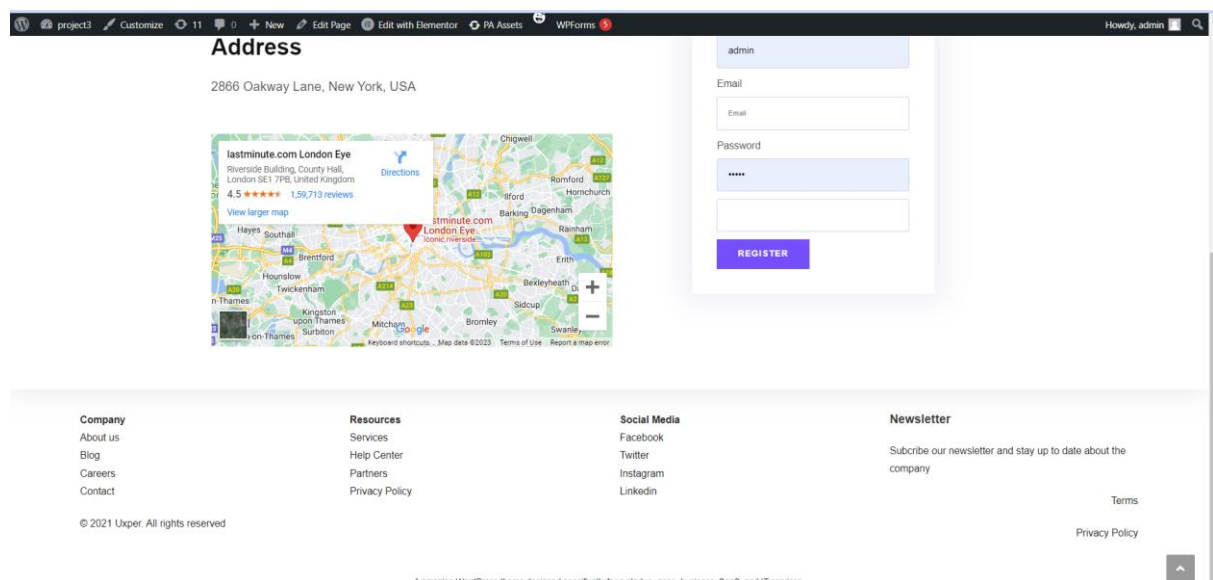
project3 Customize 11 0 + New Edit Page Edit with Elementor PA Assets WPForms 5 Howdy, admin

Address

2866 Oakway Lane, New York, USA

lastminute.com London Eye
Riverside Building, County Hall, London SE1 7PB, United Kingdom
4.5 ★★★★★ 1,59,713 reviews
View larger map
Directions

Chigwell
Romford
Hornchurch
Ilford
Barking Dagenham
lastminute.com London Eye
Iconic riverside
Rainham
Hayes Southall
Brentford
Erith
Bexleyheath
Hounslow
Twickenham
Sidcup
Kingston upon Thames
Mitcham
Bromley
Swanley
Surbiton
Google
Keyboard shortcuts Map data ©2023 Terms of Use Report a map error

admin
Email
Email
Password
•••••
REGISTER

Company
About us
Blog
Careers
Contact

Resources
Services
Help Center
Partners
Privacy Policy

Social Media
Facebook
Twitter
Instagram
Linkedin

Newsletter
Subcribe our newsletter and stay up to date about the company

Terms

Privacy Policy

© 2021 Uxper. All rights reserved

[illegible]